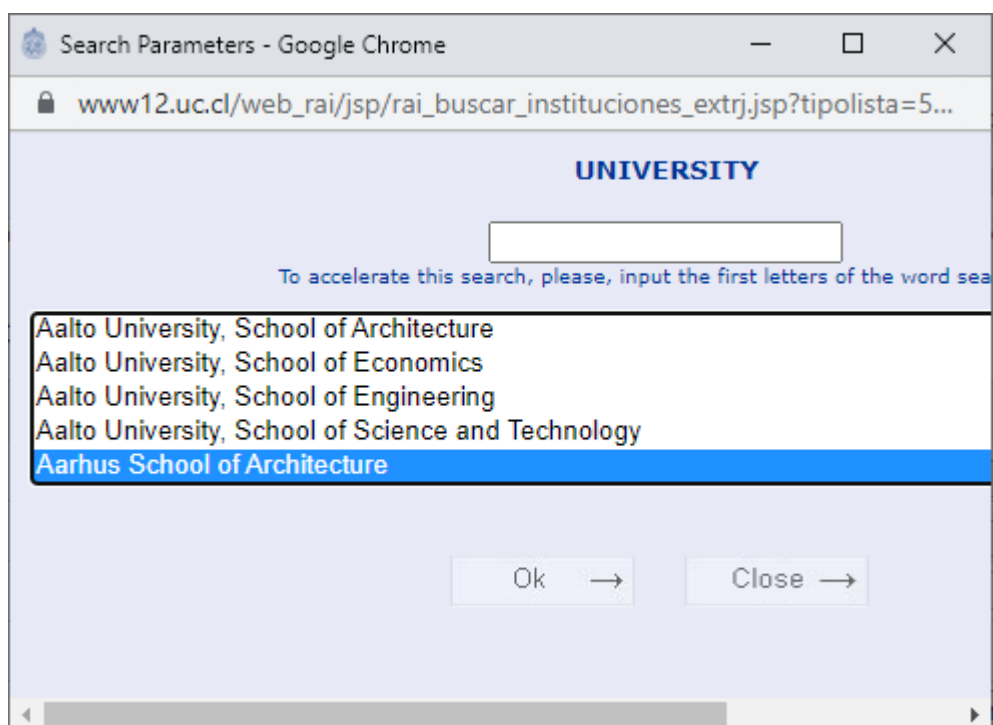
Search Parameters - Google Chrome

www12.uc.cl/web_rai/jsp/rai_buscar_instituciones_extrj.jsp?tipolista=5...

UNIVERSITY

To accelerate this search, please, input the first letters of the word sea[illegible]

Aalto University, School of Architecture
Aalto University, School of Economics
Aalto University, School of Engineering
Aalto University, School of Science and Technology
Aarhus School of Architecture

Ok →

Close →